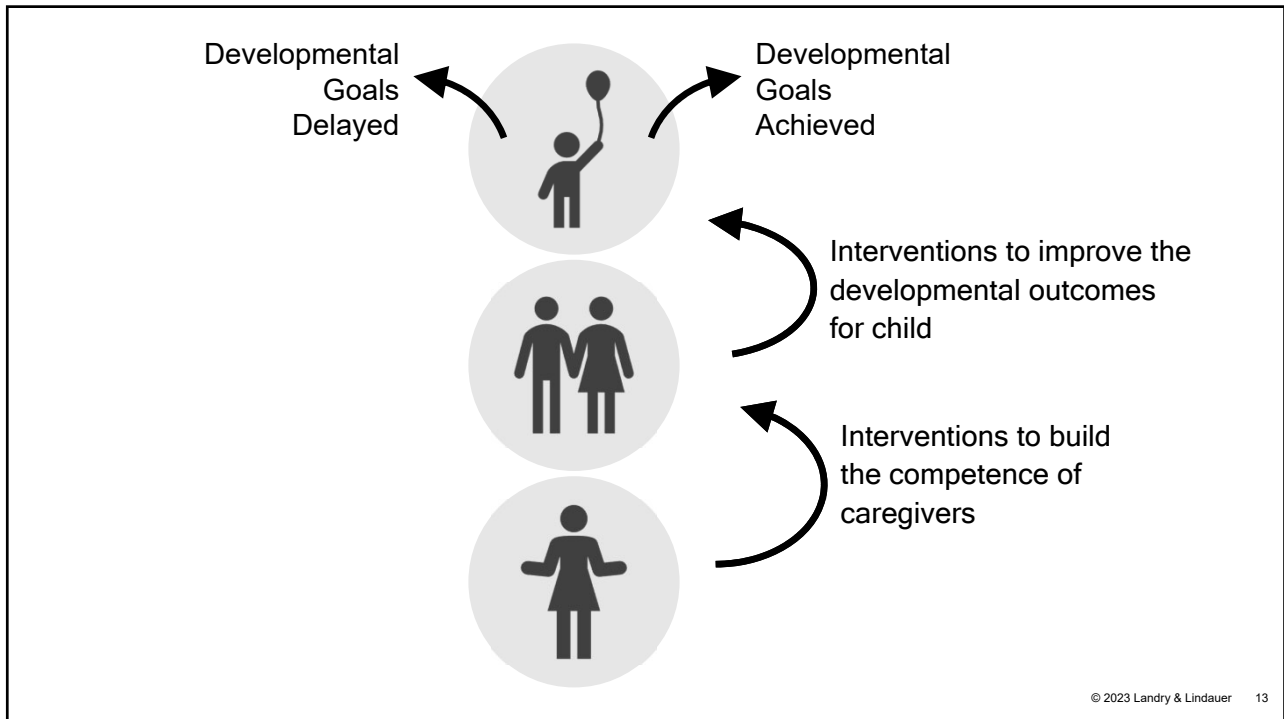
Developmental Goals Delayed

Developmental Goals Achieved

Interventions to improve the developmental outcomes for child

Interventions to build the competence of caregivers

© 2023 Landry & Lindauer 13